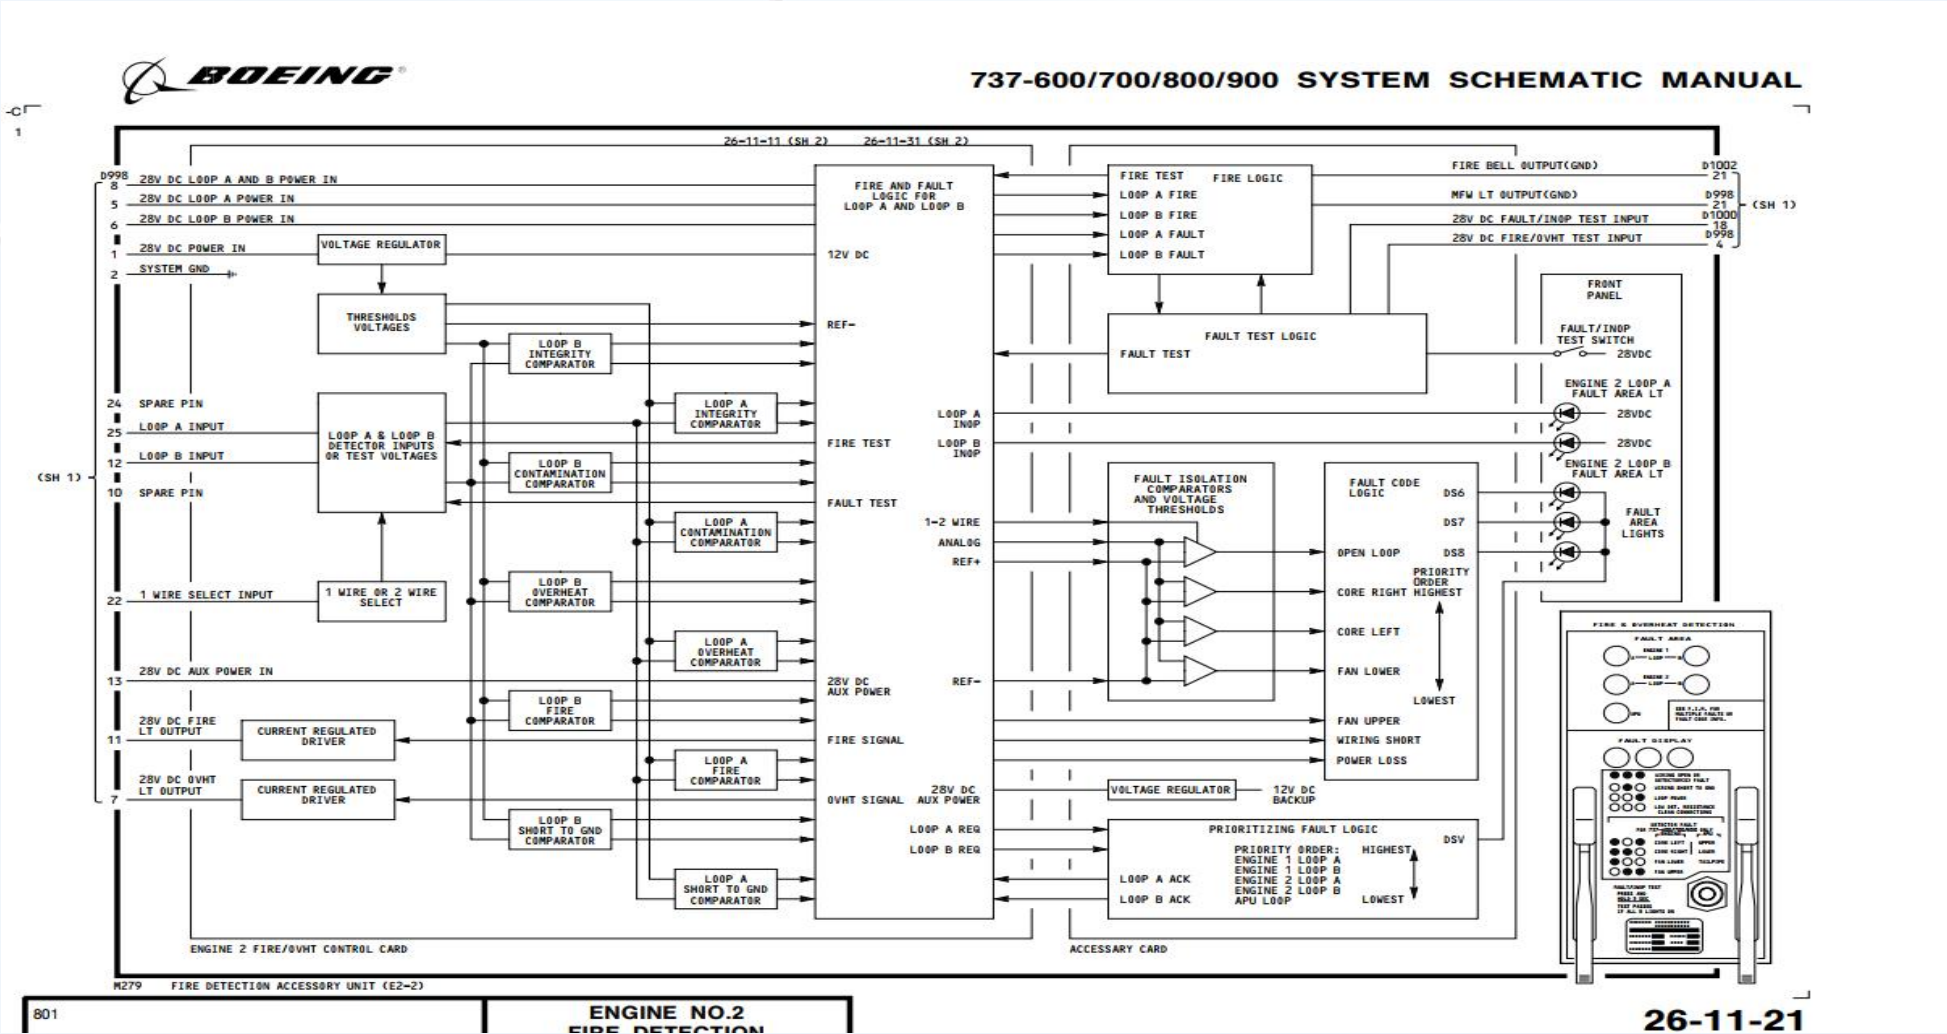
BOEING

737-600/700/800/900 SYSTEM SCHEMATIC MANUAL

-C
1

26-11-11 (SH 2)   26-11-31 (SH 2)

D998
8 28V DC LOOP A AND B POWER IN
5 28V DC LOOP A POWER IN
6 28V DC LOOP B POWER IN
1 28V DC POWER IN
2 SYSTEM GND
24 SPARE PIN
25 LOOP A INPUT
12 LOOP B INPUT
10 SPARE PIN
22 1 WIRE SELECT INPUT
13 28V DC AUX POWER IN
11 28V DC FIRE LT OUTPUT
7 28V DC OVHT LT OUTPUT

(SH 1)

VOLTAGE REGULATOR
THRESHOLDS VOLTAGES
LOOP A & LOOP B DETECTOR INPUTS OR TEST VOLTAGES
1 WIRE OR 2 WIRE SELECT
CURRENT REGULATED DRIVER
CURRENT REGULATED DRIVER

LOOP B INTEGRITY COMPARATOR
LOOP A INTEGRITY COMPARATOR
LOOP B CONTAMINATION COMPARATOR
LOOP A CONTAMINATION COMPARATOR
LOOP B OVERHEAT COMPARATOR
LOOP A OVERHEAT COMPARATOR
LOOP B FIRE COMPARATOR
LOOP A FIRE COMPARATOR
LOOP B SHORT TO GND COMPARATOR
LOOP A SHORT TO GND COMPARATOR

FIRE AND FAULT LOGIC FOR LOOP A AND LOOP B
12V DC
REF-
FIRE TEST
FAULT TEST
28V DC AUX POWER
FIRE SIGNAL
OVHT SIGNAL
LOOP A INOP
LOOP B INOP
1-2 WIRE
ANALOG
REF+
REF-
28V DC AUX POWER
LOOP A REQ
LOOP B REQ

ENGINE 2 FIRE/OVHT CONTROL CARD

FIRE TEST   FIRE LOGIC
LOOP A FIRE
LOOP B FIRE
LOOP A FAULT
LOOP B FAULT

FAULT TEST LOGIC
FAULT TEST

FAULT ISOLATION COMPARATORS AND VOLTAGE THRESHOLDS

FAULT CODE LOGIC
DS6
DS7
DS8
OPEN LOOP
PRIORITY ORDER
CORE RIGHT HIGHEST
CORE LEFT
FAN LOWER
LOWEST
FAN UPPER
WIRING SHORT
POWER LOSS

VOLTAGE REGULATOR   12V DC BACKUP

PRIORITIZING FAULT LOGIC
DSV
PRIORITY ORDER: HIGHEST
ENGINE 1 LOOP A
ENGINE 1 LOOP B
ENGINE 2 LOOP A
ENGINE 2 LOOP B
APU LOOP   LOWEST
LOOP A ACK
LOOP B ACK

ACCESSARY CARD

FIRE BELL OUTPUT(GND)   D1002 21
MFW LT OUTPUT(GND)   D998 21
28V DC FAULT/INOP TEST INPUT   D1000 18
28V DC FIRE/OVHT TEST INPUT   D998 4
(SH 1)

FRONT PANEL
FAULT/INOP TEST SWITCH   28VDC
ENGINE 2 LOOP A FAULT AREA LT
28VDC
28VDC
ENGINE 2 LOOP B FAULT AREA LT
FAULT AREA LIGHTS

FIRE & OVERHEAT DETECTION
FAULT AREA
FAULT DISPLAY
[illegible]

M279   FIRE DETECTION ACCESSORY UNIT (E2-2)

801
ENGINE NO.2
FIRE DETECTION

26-11-21